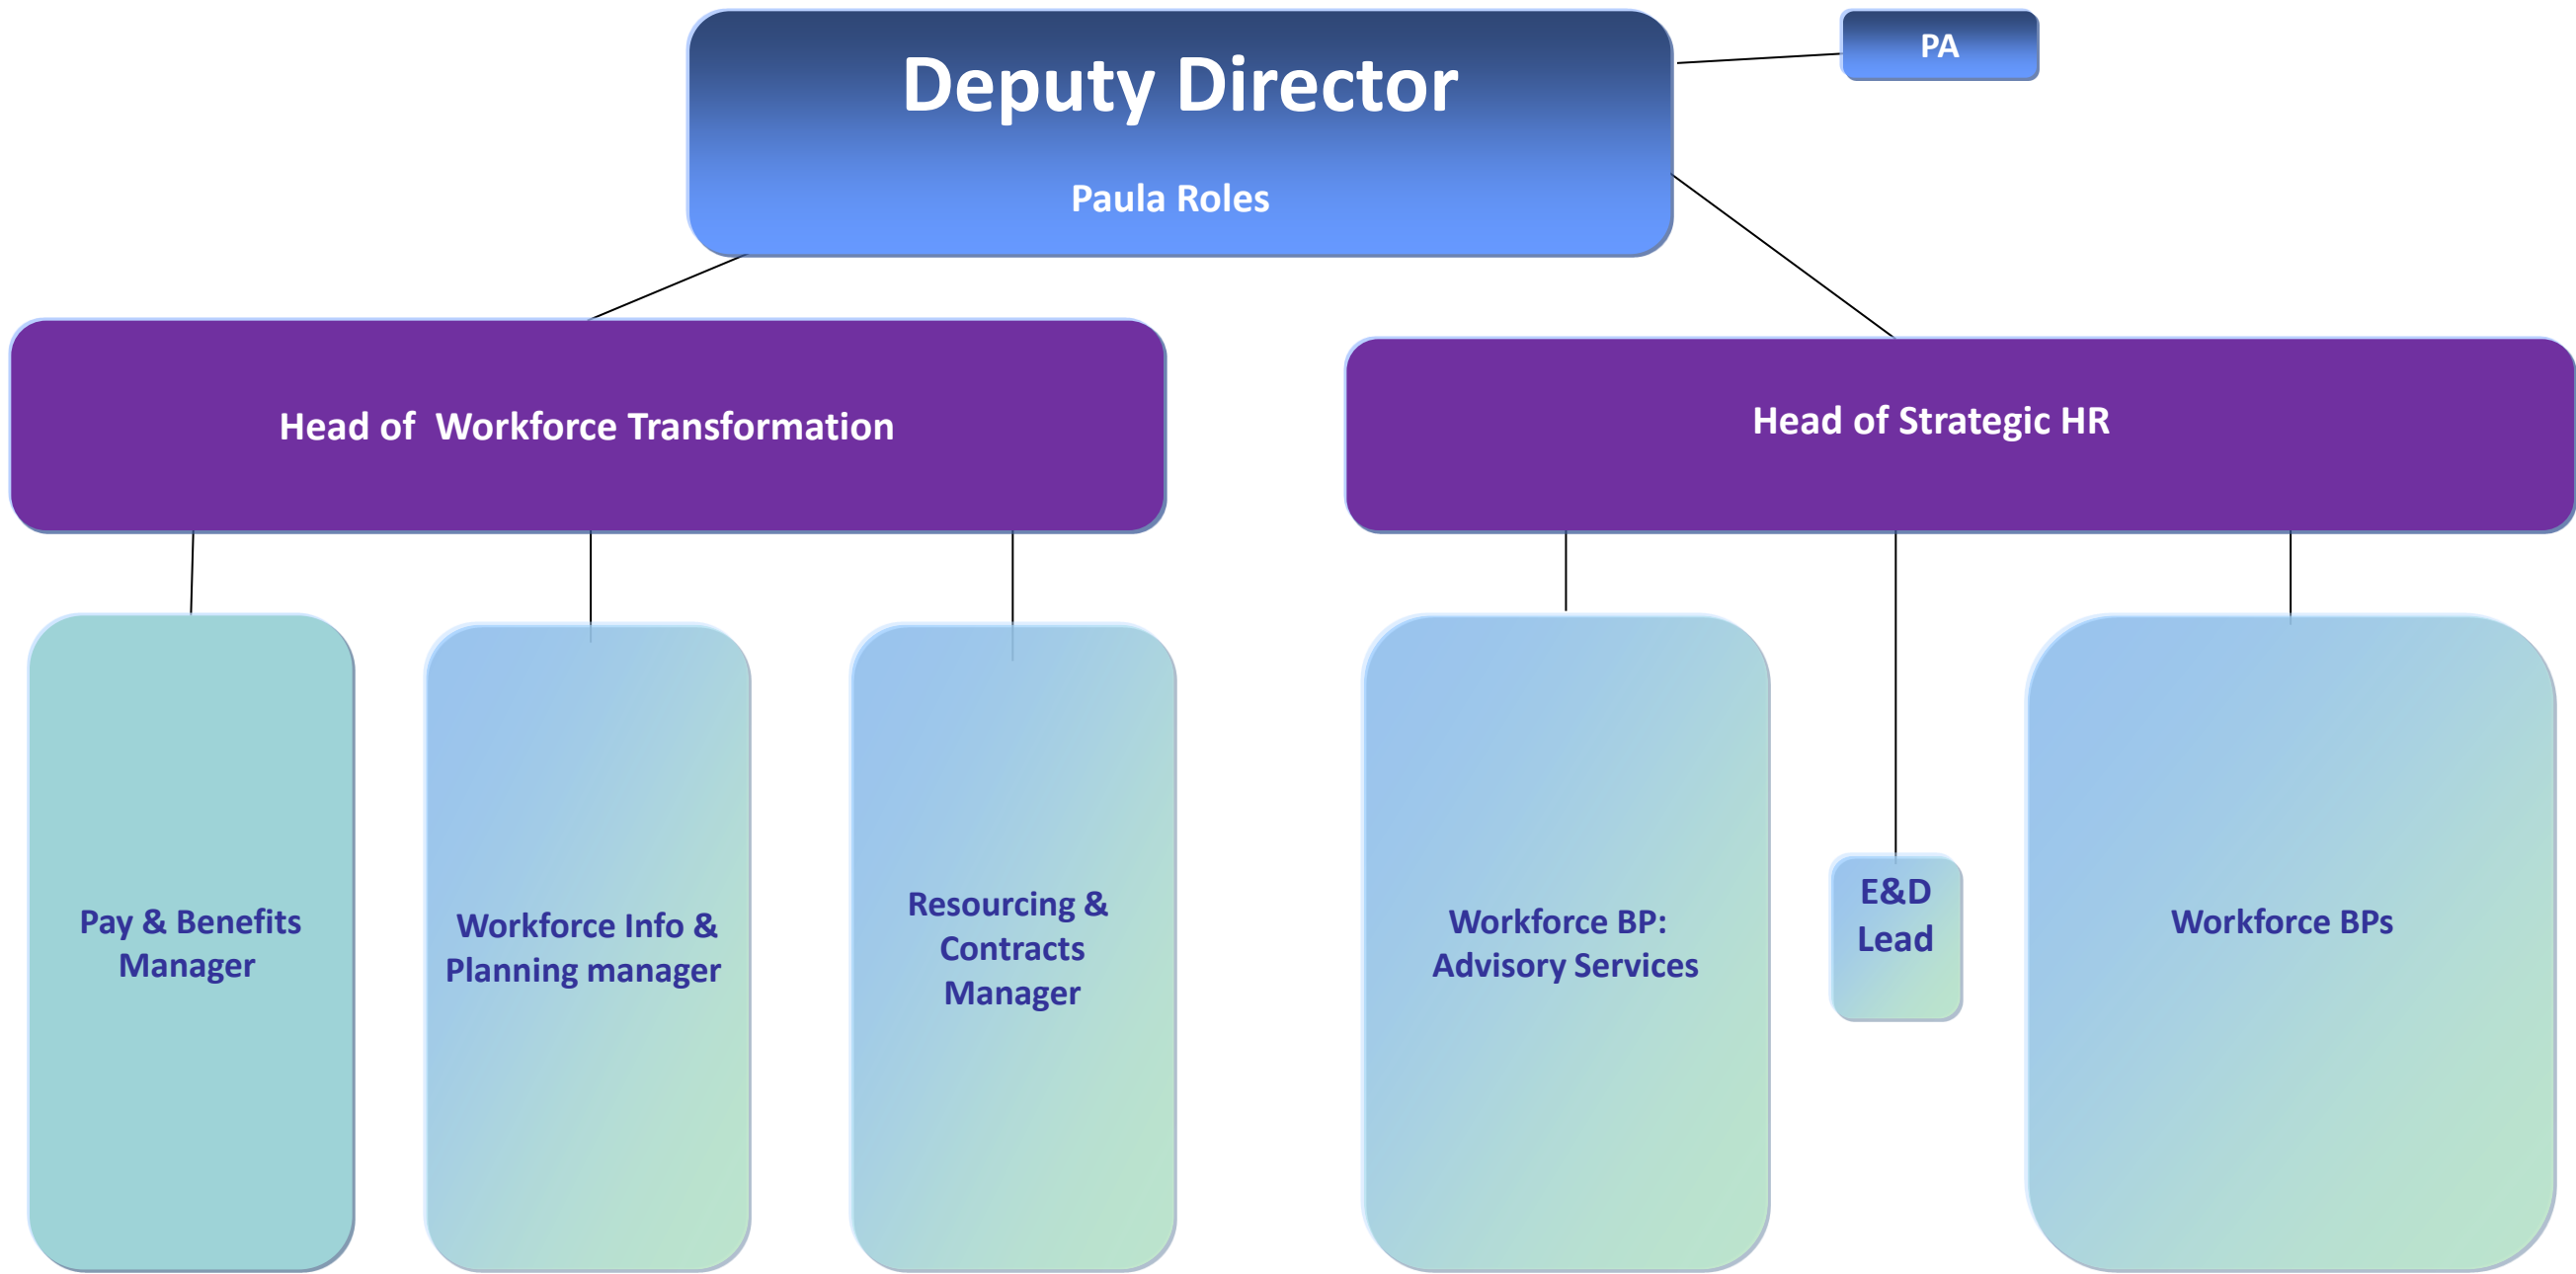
Deputy Director

Paula Roles

PA

Head of Workforce Transformation

Head of Strategic HR

Pay & Benefits Manager

Workforce Info & Planning manager

Resourcing & Contracts Manager

Workforce BP: Advisory Services

E&D Lead

Workforce BPs